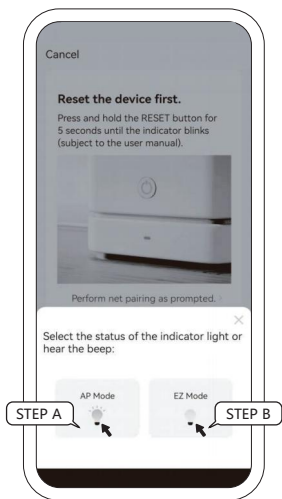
Cancel

Reset the device first.

Press and hold the RESET button for 5 seconds until the indicator blinks (subject to the user manual).

Perform net pairing as prompted.

×

Select the status of the indicator light or hear the beep:

AP Mode

EZ Mode

STEP A

STEP B